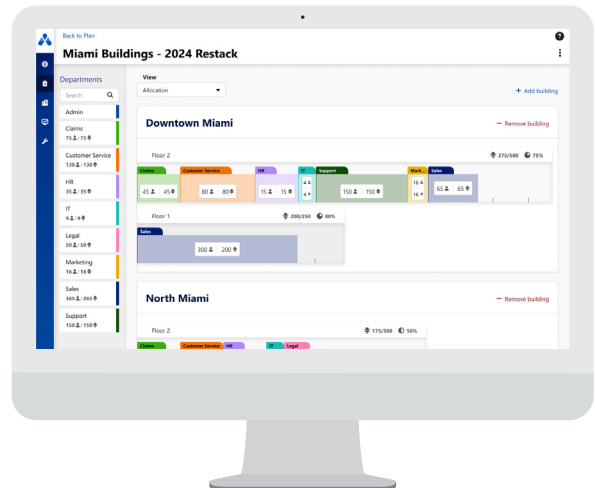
Back to Plan

Miami Buildings - 2024 Restack

Departments

Search

Admin

Claims
75 / 75

Customer Service
130 / 130

HR
35 / 35

IT
9 / 9

Legal
50 / 50

Marketing
16 / 16

Sales
365 / 265

Support
150 / 150

View

Allocation

+ Add building

Downtown Miami

— Remove building

Floor 2

375/500 75%

Claims
45 45

Customer Service
80 80

HR
15 15

IT
4
4

Support
150 150

Mark...
16
16

Sales
65 65

Floor 1

200/250 80%

Sales
300 200

North Miami

— Remove building

Floor 2

175/300 58%

Claims

Customer Service

HR

IT

Legal